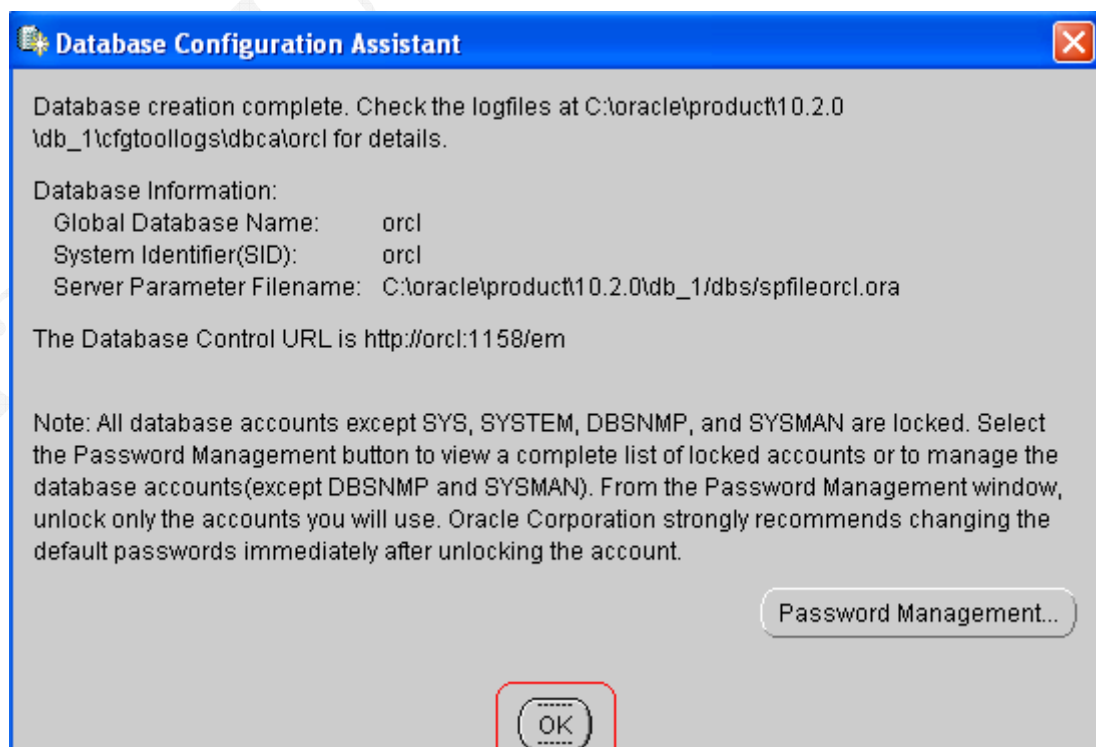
Database Configuration Assistant

Database creation complete. Check the logfiles at C:\oracle\product\10.2.0 \db_1\cfgtoollogs\dbca\orcl for details.

Database Information:
Global Database Name: orcl
System Identifier(SID): orcl
Server Parameter Filename: C:\oracle\product\10.2.0\db_1/dbs/spfileorcl.ora

The Database Control URL is http://orcl:1158/em

Note: All database accounts except SYS, SYSTEM, DBSNMP, and SYSMAN are locked. Select the Password Management button to view a complete list of locked accounts or to manage the database accounts(except DBSNMP and SYSMAN). From the Password Management window, unlock only the accounts you will use. Oracle Corporation strongly recommends changing the default passwords immediately after unlocking the account.

Password Management...

OK